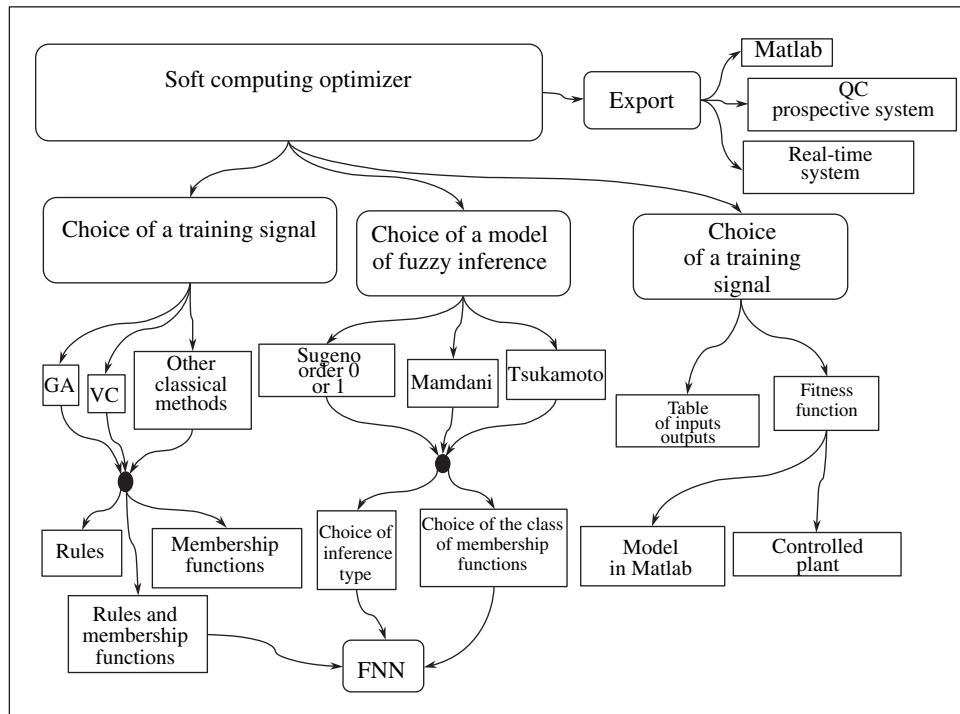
Soft computing optimizer

Export

Matlab

QC prospective system

Real-time system

Choice of a training signal

Choice of a model of fuzzy inference

Choice of a training signal

GA

VC

Other classical methods

Sugeno order 0 or 1

Mamdani

Tsukamoto

Table of inputs outputs

Fitness function

Rules

Membership functions

Rules and membership functions

Choice of inference type

Choice of the class of membership functions

Model in Matlab

Controlled plant

FNN